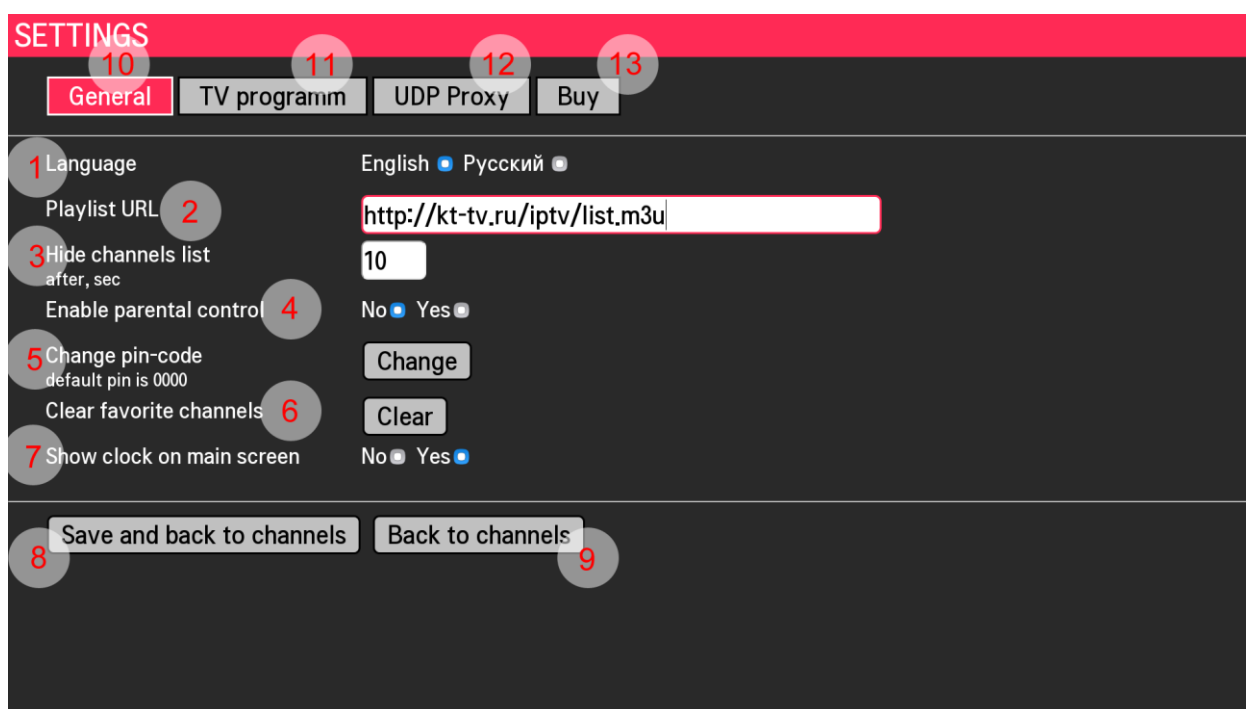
SETTINGS

10 General 11 TV programm 12 UDP Proxy 13 Buy

1 Language English Русский

Playlist URL 2 http://kt-tv.ru/iptv/list.m3u

3 Hide channels list after, sec 10

Enable parental control 4 No Yes

5 Change pin-code default pin is 0000 Change

Clear favorite channels 6 Clear

7 Show clock on main screen No Yes

Save and back to channels Back to channels
8 9